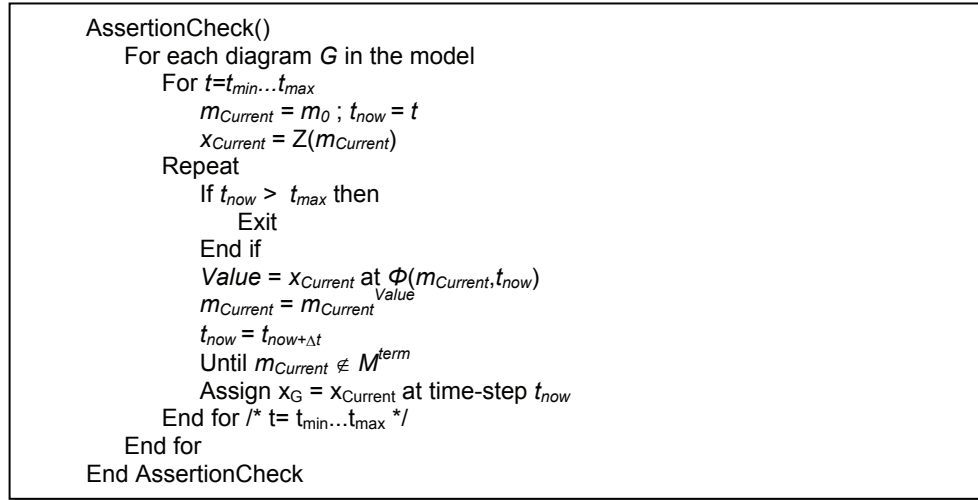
AssertionCheck()
For each diagram $G$ in the model
For $t=t_{min}...t_{max}$
$m_{Current} = m_0$ ; $t_{now} = t$
$x_{Current} = Z(m_{Current})$
Repeat
If $t_{now} > t_{max}$ then
Exit
End if
$Value = x_{Current}$ at $\Phi(m_{Current}, t_{now})$
$m_{Current} = m_{Current}^{Value}$
$t_{now} = t_{now+\Delta t}$
Until $m_{Current} \notin M^{term}$
Assign $x_G = x_{Current}$ at time-step $t_{now}$
End for /* $t= t_{min}...t_{max}$ */
End for
End AssertionCheck